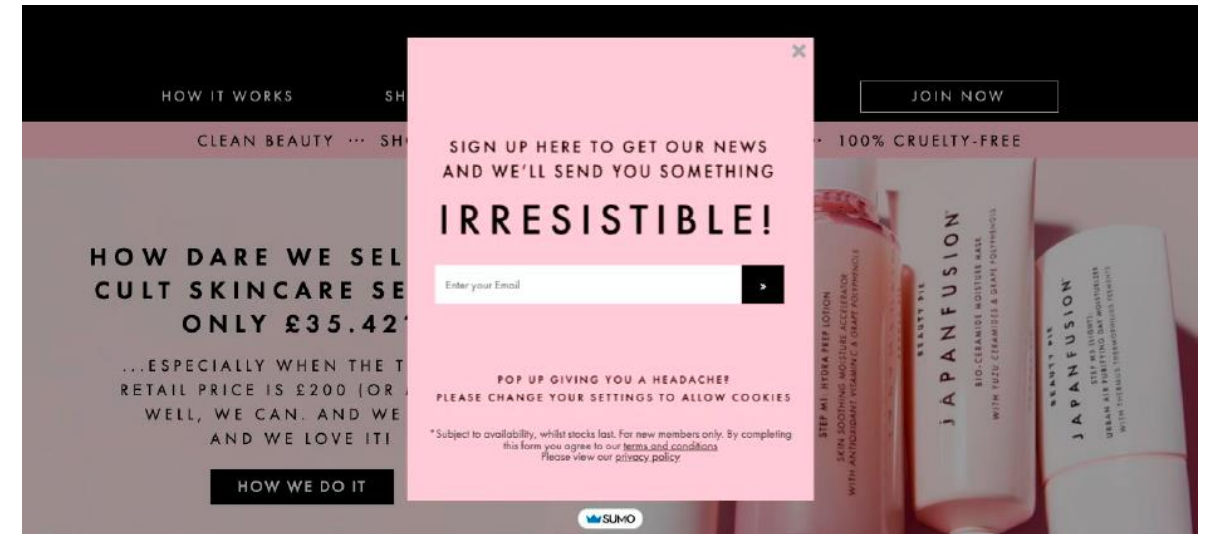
HOW IT WORKS

SH

JOIN NOW

CLEAN BEAUTY ··· SH

·· 100% CRUELTY-FREE

HOW DARE WE SEL
CULT SKINCARE SE
ONLY £35.42

...ESPECIALLY WHEN THE T
RETAIL PRICE IS £200 (OR
WELL, WE CAN. AND WE
AND WE LOVE IT!

HOW WE DO IT

×

SIGN UP HERE TO GET OUR NEWS AND WE'LL SEND YOU SOMETHING

IRRESISTIBLE!

Enter your Email

POP UP GIVING YOU A HEADACHE?
PLEASE CHANGE YOUR SETTINGS TO ALLOW COOKIES

*Subject to availability, whilst stocks last. For new members only. By completing this form you agree to our terms and conditions
Please view our privacy policy

SUMO

STEP M1: HYDRA PREP LOTION
SKIN SOOTHING MOISTURE ACCELERATOR
WITH ANTIOXIDANT VITAMIN C & GRAPE POLYPHENOLS

BEAUTY PIE
JAPANFUSION
BIO-CERAMIDE MOISTURE MASK
WITH YUZU CERAMIDES & GRAPE POLYPHENOLS

BEAUTY PIE
JAPANFUSION
STEP M3 (LIGHT):
URBAN AIR PURIFYING DAY MOISTURIZER
WITH THERMUS THERMOPHILUS FERMENTS